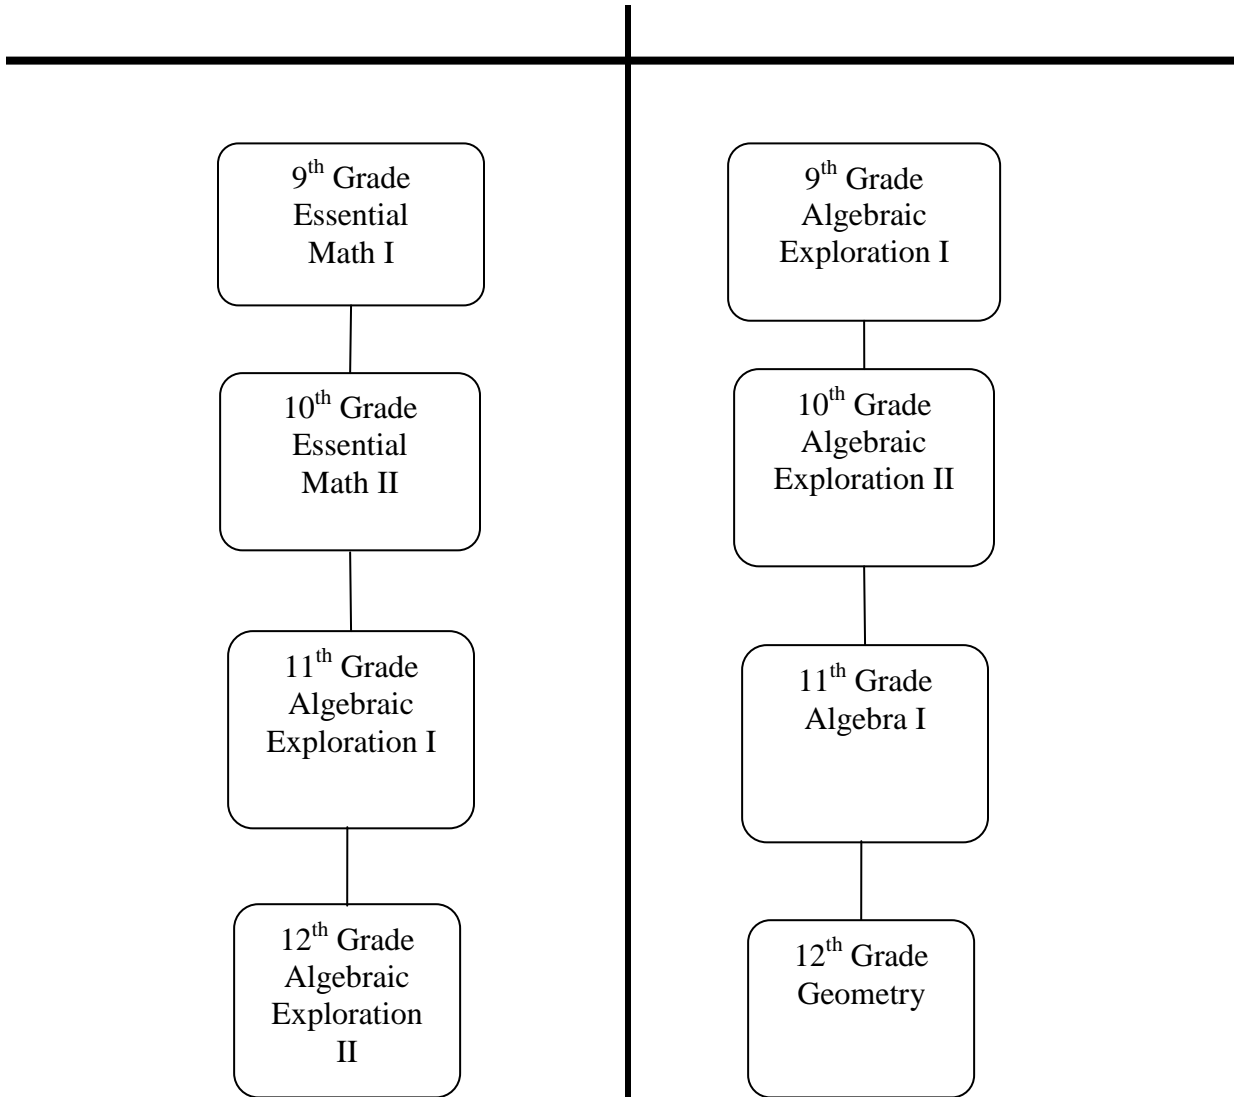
9$^{th}$ Grade Essential Math I

10$^{th}$ Grade Essential Math II

11$^{th}$ Grade Algebraic Exploration I

12$^{th}$ Grade Algebraic Exploration II

9$^{th}$ Grade Algebraic Exploration I

10$^{th}$ Grade Algebraic Exploration II

11$^{th}$ Grade Algebra I

12$^{th}$ Grade Geometry